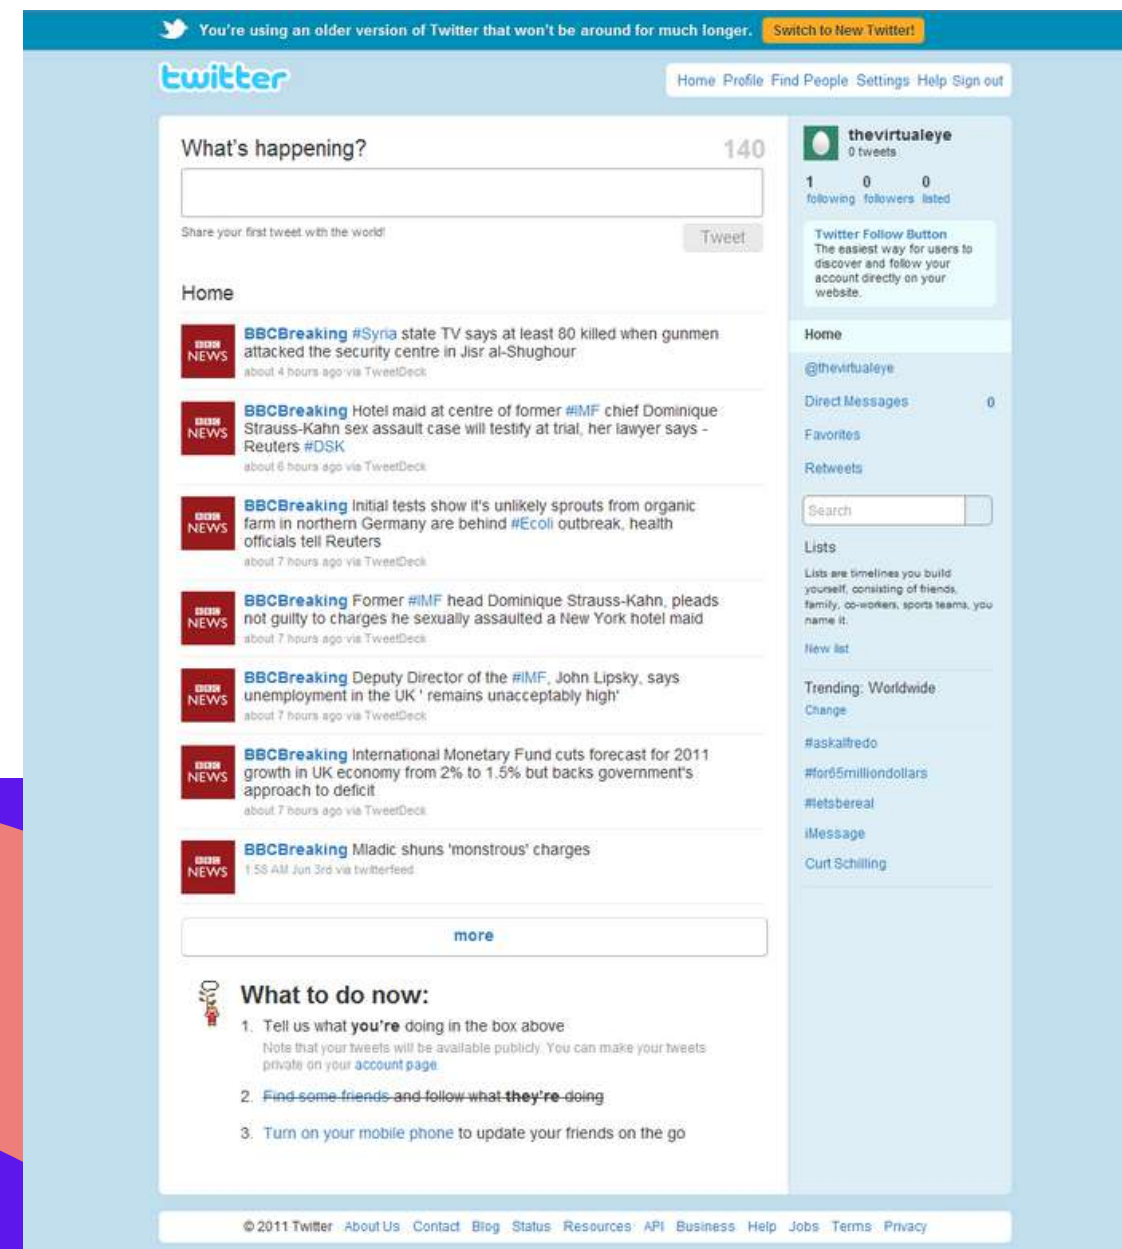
You're using an older version of Twitter that won't be around for much longer. Switch to New Twitter!

twitter

Home Profile Find People Settings Help Sign out

What's happening?

140

Share your first tweet with the world!

Tweet

Home

BBC NEWS

BBCBreaking #Syria state TV says at least 80 killed when gunmen attacked the security centre in Jisr al-Shughour
about 4 hours ago via TweetDeck

BBC NEWS

BBCBreaking Hotel maid at centre of former #IMF chief Dominique Strauss-Kahn sex assault case will testify at trial, her lawyer says - Reuters #DSK
about 6 hours ago via TweetDeck

BBC NEWS

BBCBreaking Initial tests show it's unlikely sprouts from organic farm in northern Germany are behind #Ecoli outbreak, health officials tell Reuters
about 7 hours ago via TweetDeck

BBC NEWS

BBCBreaking Former #IMF head Dominique Strauss-Kahn, pleads not guilty to charges he sexually assaulted a New York hotel maid
about 7 hours ago via TweetDeck

BBC NEWS

BBCBreaking Deputy Director of the #IMF, John Lipsky, says unemployment in the UK ' remains unacceptably high'
about 7 hours ago via TweetDeck

BBC NEWS

BBCBreaking International Monetary Fund cuts forecast for 2011 growth in UK economy from 2% to 1.5% but backs government's approach to deficit
about 7 hours ago via TweetDeck

BBC NEWS

BBCBreaking Mladic shuns 'monstrous' charges
1:58 AM Jun 3rd via twitterfeed

more

What to do now:

1. Tell us what you're doing in the box above
Note that your tweets will be available publicly. You can make your tweets private on your account page.

2. Find some friends and follow what they're doing

3. Turn on your mobile phone to update your friends on the go

thevirtualeye
0 tweets

1 following 0 followers 0 listed

Twitter Follow Button
The easiest way for users to discover and follow your account directly on your website.

Home

@thevirtualeye

Direct Messages 0

Favorites

Retweets

Search

Lists

Lists are timelines you build yourself, consisting of friends, family, co-workers, sports teams, you name it.

New list

Trending: Worldwide
Change

#askalfredo

#for65milliondollars

#letsbereal

iMessage

Curt Schilling

© 2011 Twitter About Us Contact Blog Status Resources API Business Help Jobs Terms Privacy